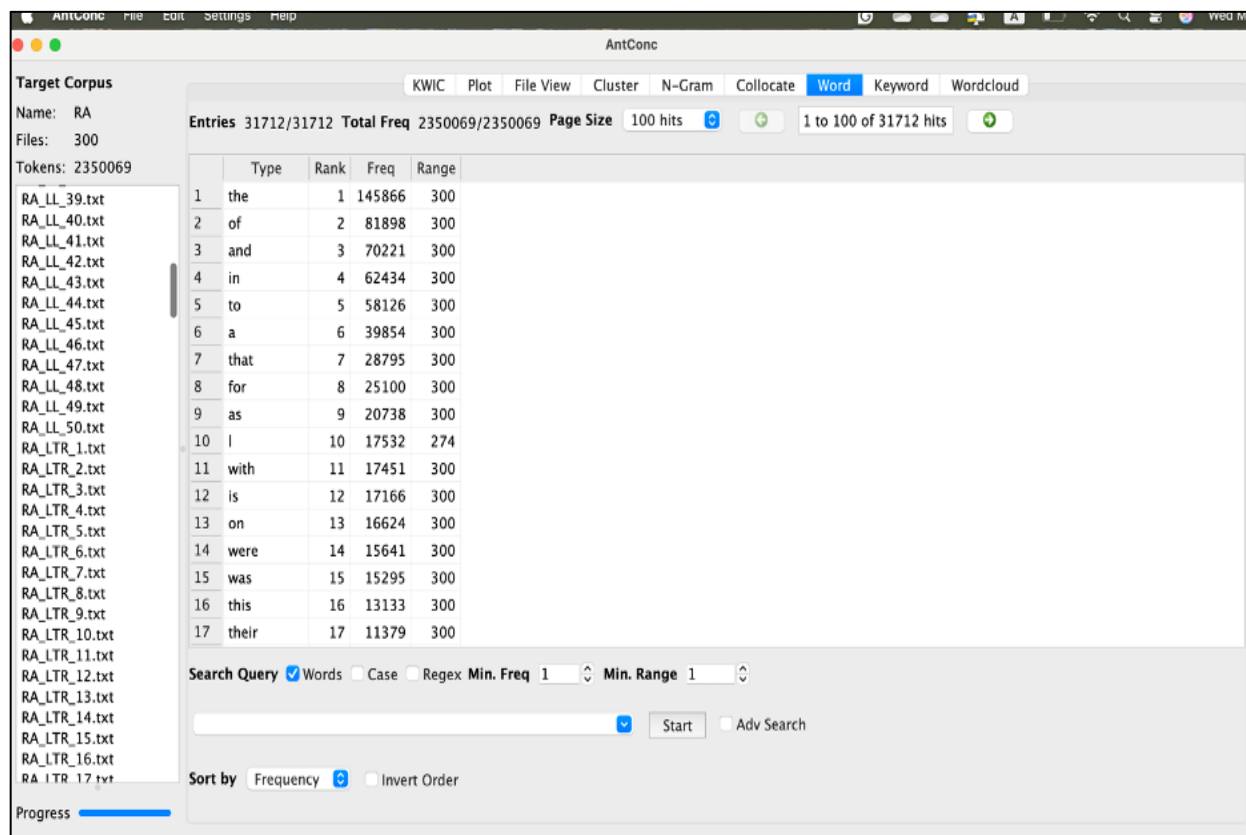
AntConc File Edit Settings Help Wed M

AntConc

Target Corpus
Name: RA
Files: 300
Tokens: 2350069

RA_LL_39.txt
RA_LL_40.txt
RA_LL_41.txt
RA_LL_42.txt
RA_LL_43.txt
RA_LL_44.txt
RA_LL_45.txt
RA_LL_46.txt
RA_LL_47.txt
RA_LL_48.txt
RA_LL_49.txt
RA_LL_50.txt
RA_LTR_1.txt
RA_LTR_2.txt
RA_LTR_3.txt
RA_LTR_4.txt
RA_LTR_5.txt
RA_LTR_6.txt
RA_LTR_7.txt
RA_LTR_8.txt
RA_LTR_9.txt
RA_LTR_10.txt
RA_LTR_11.txt
RA_LTR_12.txt
RA_LTR_13.txt
RA_LTR_14.txt
RA_LTR_15.txt
RA_LTR_16.txt
RA_LTR_17.txt

Progress

KWIC Plot File View Cluster N-Gram Collocate Word Keyword Wordcloud

Entries 31712/31712 Total Freq 2350069/2350069 Page Size 100 hits 1 to 100 of 31712 hits

| | Type | Rank | Freq | Range |
|---|---|---|---|---|
| 1 | the | 1 | 145866 | 300 |
| 2 | of | 2 | 81898 | 300 |
| 3 | and | 3 | 70221 | 300 |
| 4 | in | 4 | 62434 | 300 |
| 5 | to | 5 | 58126 | 300 |
| 6 | a | 6 | 39854 | 300 |
| 7 | that | 7 | 28795 | 300 |
| 8 | for | 8 | 25100 | 300 |
| 9 | as | 9 | 20738 | 300 |
| 10 | I | 10 | 17532 | 274 |
| 11 | with | 11 | 17451 | 300 |
| 12 | is | 12 | 17166 | 300 |
| 13 | on | 13 | 16624 | 300 |
| 14 | were | 14 | 15641 | 300 |
| 15 | was | 15 | 15295 | 300 |
| 16 | this | 16 | 13133 | 300 |
| 17 | their | 17 | 11379 | 300 |

Search Query Words Case Regex Min. Freq 1 Min. Range 1

Start Adv Search

Sort by Frequency Invert Order